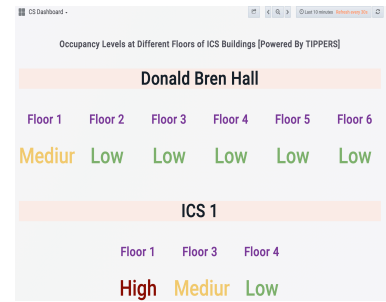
CS Dashboard

Last 10 minutes Refresh every 30s

Occupancy Levels at Different Floors of ICS Buildings [Powered By TIPPERS]

Donald Bren Hall

| Floor 1 | Floor 2 | Floor 3 | Floor 4 | Floor 5 | Floor 6 |
|---|---|---|---|---|---|
| Mediur | Low | Low | Low | Low | Low |

ICS 1

| Floor 1 | Floor 3 | Floor 4 |
|---|---|---|
| High | Mediur | Low |